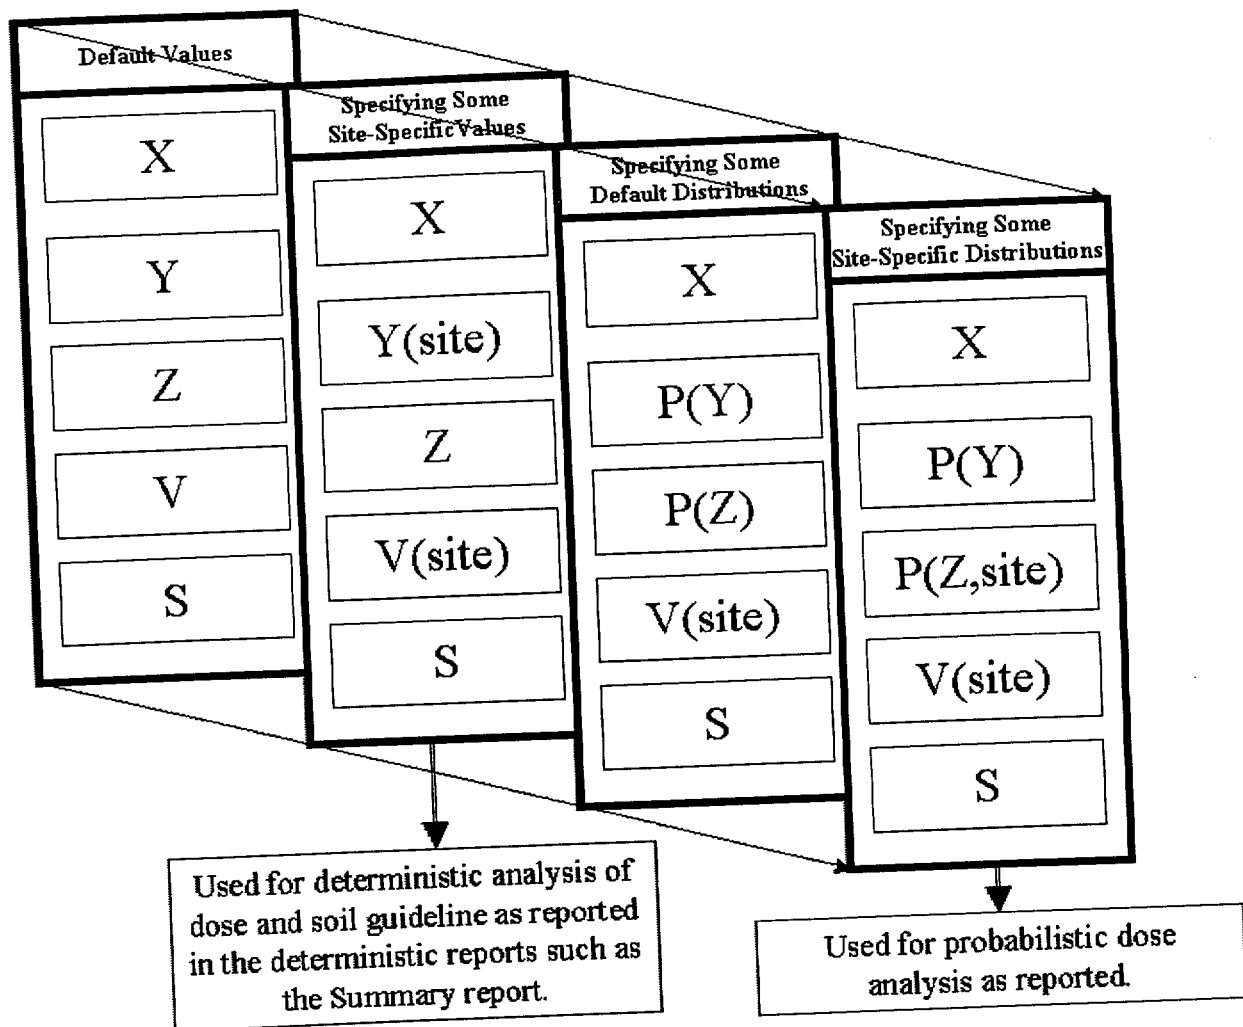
Default Values

X

Y

Z

V

S

Specifying Some Site-Specific Values

X

Y(site)

Z

V(site)

S

Specifying Some Default Distributions

X

P(Y)

P(Z)

V(site)

S

Specifying Some Site-Specific Distributions

X

P(Y)

P(Z,site)

V(site)

S

Used for deterministic analysis of dose and soil guideline as reported in the deterministic reports such as the Summary report.

Used for probabilistic dose analysis as reported.